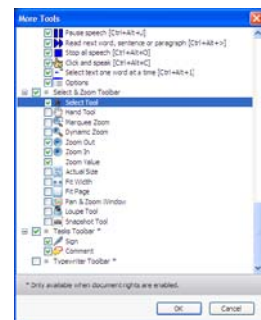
More Tools

Pause speech [Ctrl+Alt+U]
Read next word, sentence or paragraph [Ctrl+Alt+>]
Stop all speech [Ctrl+Alt+O]
Click and speak [Ctrl+Alt+K]
Select text one word at a time [Ctrl+Alt+[]
Options
Select & Zoom Toolbar
Select Tool
Hand Tool
Marquee Zoom
Dynamic Zoom
Zoom Out
Zoom In
Zoom Value
Actual Size
Fit Width
Fit Page
Pan & Zoom Window
Loupe Tool
Snapshot Tool
Tasks Toolbar *
Sign
Comment
Typewriter Toolbar *

* Only available when document rights are enabled.

OK Cancel